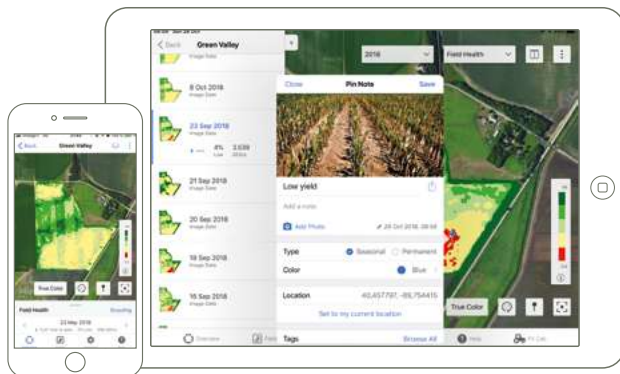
Back Green Valley

Image Date

8 Oct 2018
Image Date

23 Sep 2018
Image Date
4% Low 3.539 Acres

21 Sep 2018
Image Date

20 Sep 2018
Image Date

18 Sep 2018
Image Date

16 Sep 2018
Image Date

2018

Field Health

Close Pin Note Save

Low yield

Add a note

Add Photo 29 Oct 2018 09:58

Type Seasonal Permanent

Color Blue

Location 40,457797, -89,754415

Set to my current location

Tags Browse All

True Color

Overview

Help

Green Valley

True Color

Field Health

23 May 2018